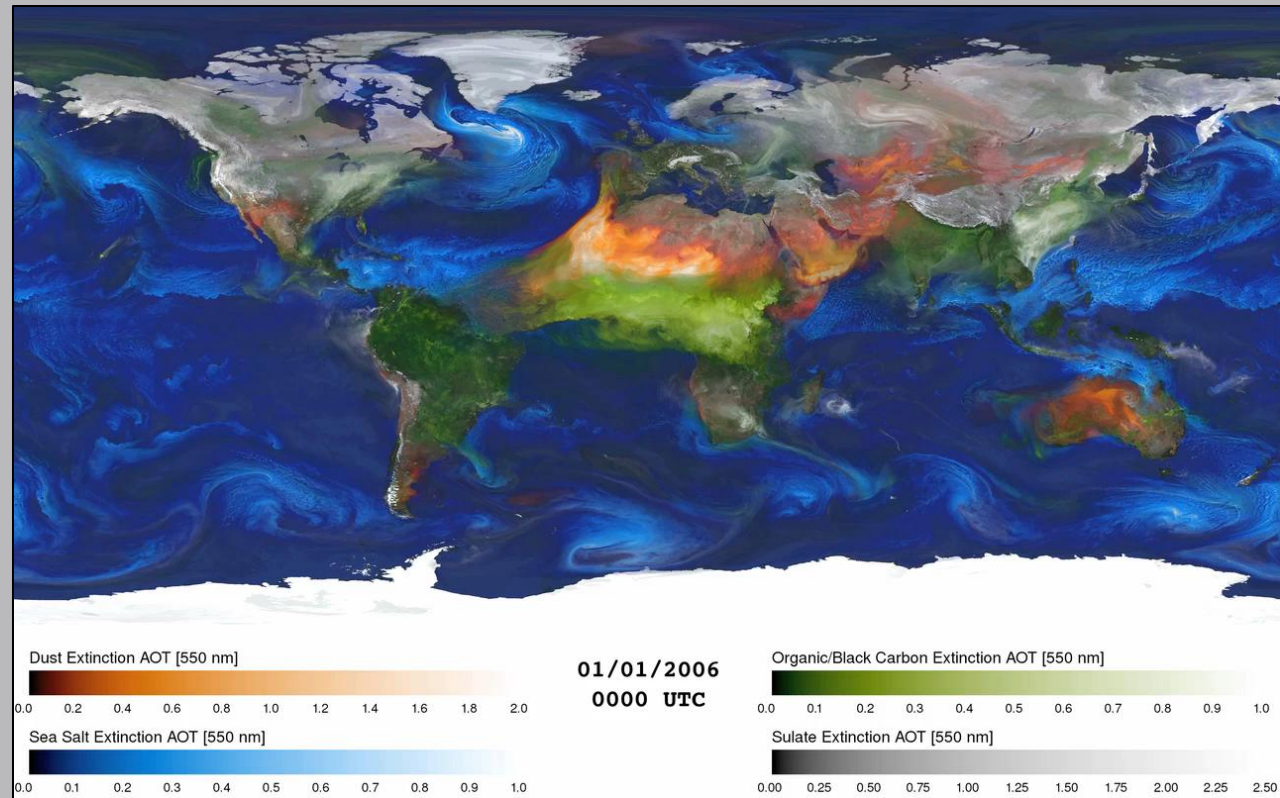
Dust Extinction AOT [550 nm]

0.0 0.2 0.4 0.6 0.8 1.0 1.2 1.4 1.6 1.8 2.0

Sea Salt Extinction AOT [550 nm]

0.0 0.1 0.2 0.3 0.4 0.5 0.6 0.7 0.8 0.9 1.0

01/01/2006
0000 UTC

Organic/Black Carbon Extinction AOT [550 nm]

0.0 0.1 0.2 0.3 0.4 0.5 0.6 0.7 0.8 0.9 1.0

Sulate Extinction AOT [550 nm]

0.00 0.25 0.50 0.75 1.00 1.25 1.50 1.75 2.00 2.25 2.50